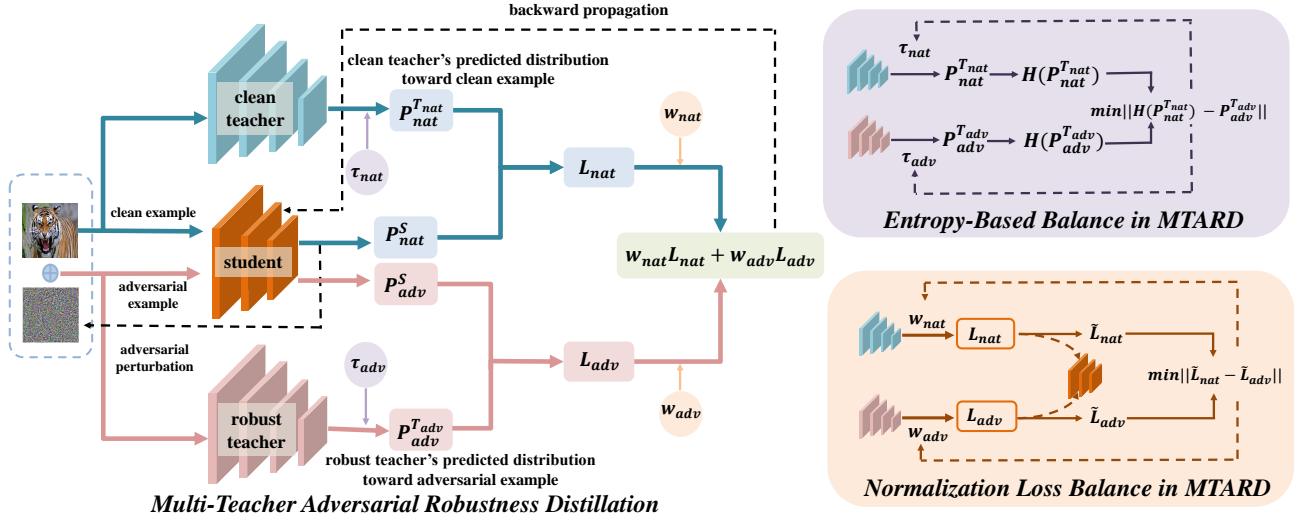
backward propagation

clean teacher's predicted distribution toward clean example

clean teacher

$P_{nat}^{T_{nat}}$

$\tau_{nat}$

$w_{nat}$

$L_{nat}$

clean example

student

$P_{nat}^{S}$

$w_{nat}L_{nat} + w_{adv}L_{adv}$

adversarial example

$P_{adv}^{S}$

adversarial perturbation

$\tau_{adv}$

$L_{adv}$

robust teacher

$P_{adv}^{T_{adv}}$

$w_{adv}$

robust teacher's predicted distribution toward adversarial example

Multi-Teacher Adversarial Robustness Distillation

$\tau_{nat}$

$P_{nat}^{T_{nat}}$ $H(P_{nat}^{T_{nat}})$

$min||H(P_{nat}^{T_{nat}}) - P_{adv}^{T_{adv}}||$

$P_{adv}^{T_{adv}}$ $H(P_{adv}^{T_{adv}})$

$\tau_{adv}$

Entropy-Based Balance in MTARD

$w_{nat}$ $L_{nat}$ $\tilde{L}_{nat}$

$min||\tilde{L}_{nat} - \tilde{L}_{adv}||$

$L_{adv}$ $\tilde{L}_{adv}$

$w_{adv}$

Normalization Loss Balance in MTARD